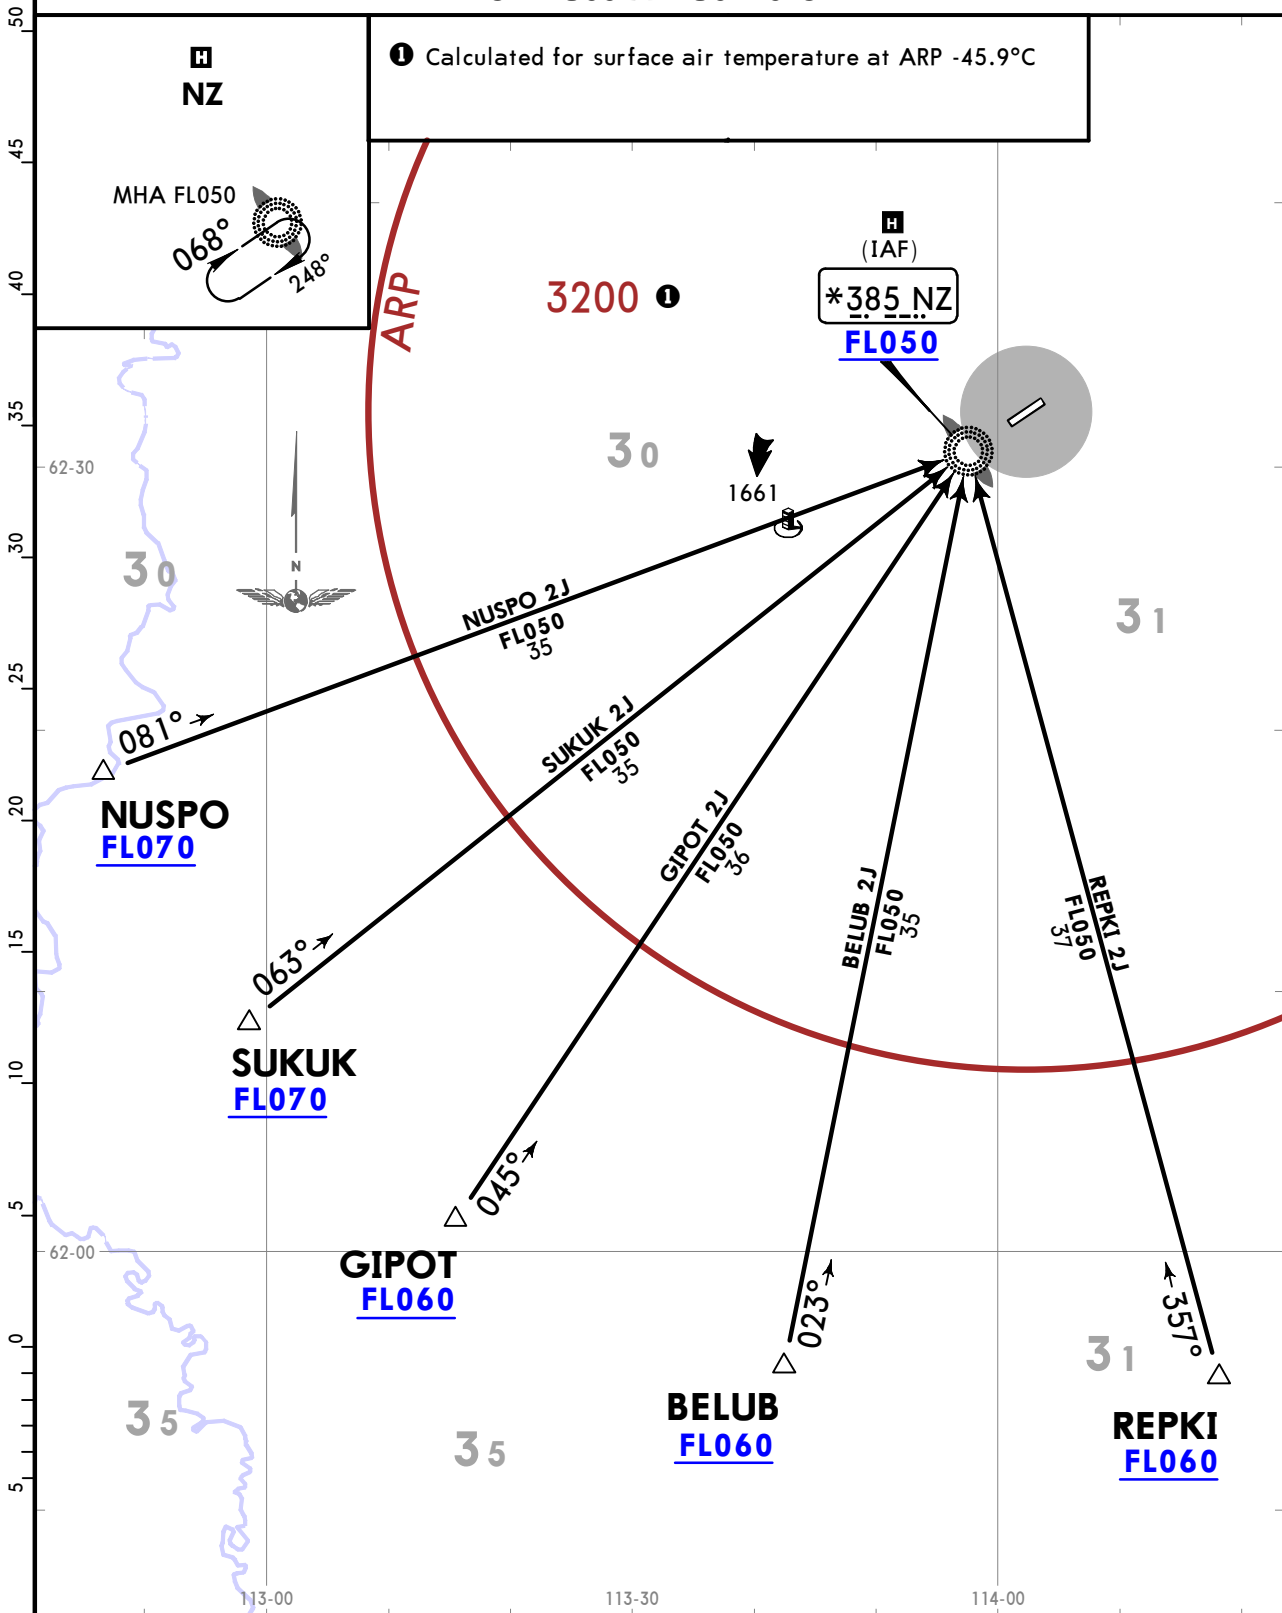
H
NZ

MHA FL050
068°
248°

❶ Calculated for surface air temperature at ARP -45.9°C

H
(IAF)
*385 NZ
FL050

3200 ❶

ARP

30

1661

62-30

30

N

31

NUSPO 2J
FL050
35

081°

NUSPO
FL070

SUKUK 2J
FL050
35

063°

SUKUK
FL070

GIPOT 2J
FL050
36

045°

GIPOT
FL060

BELUB 2J
FL050
35

023°

BELUB
FL060

REPKI 2J
FL050
37

357°

REPKI
FL060

31

62-00

35

35

50
45
40
35
30
25
20
15
10
5
0
5

113-00
113-30
114-00